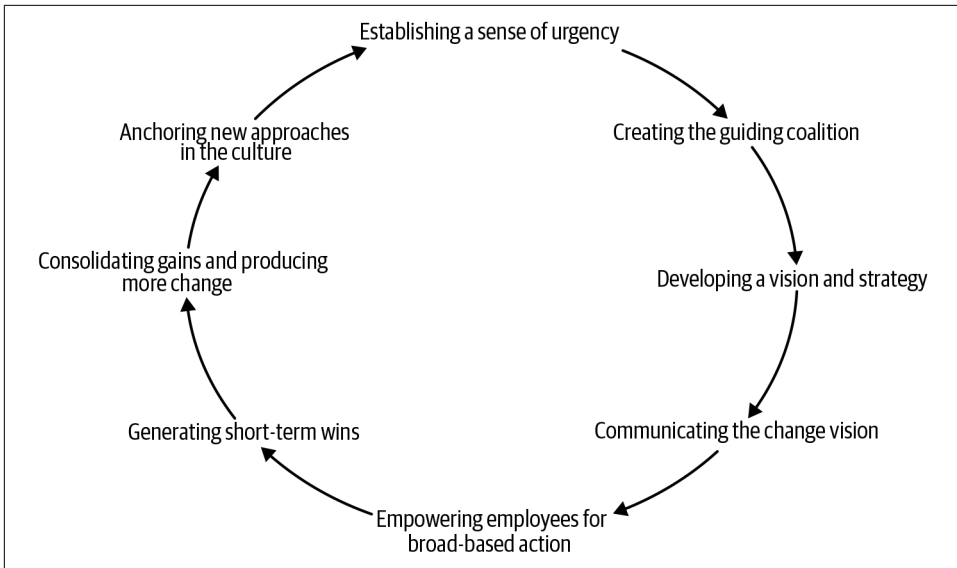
Establishing a sense of urgency

Creating the guiding coalition

Developing a vision and strategy

Communicating the change vision

Empowering employees for broad-based action

Generating short-term wins

Consolidating gains and producing more change

Anchoring new approaches in the culture